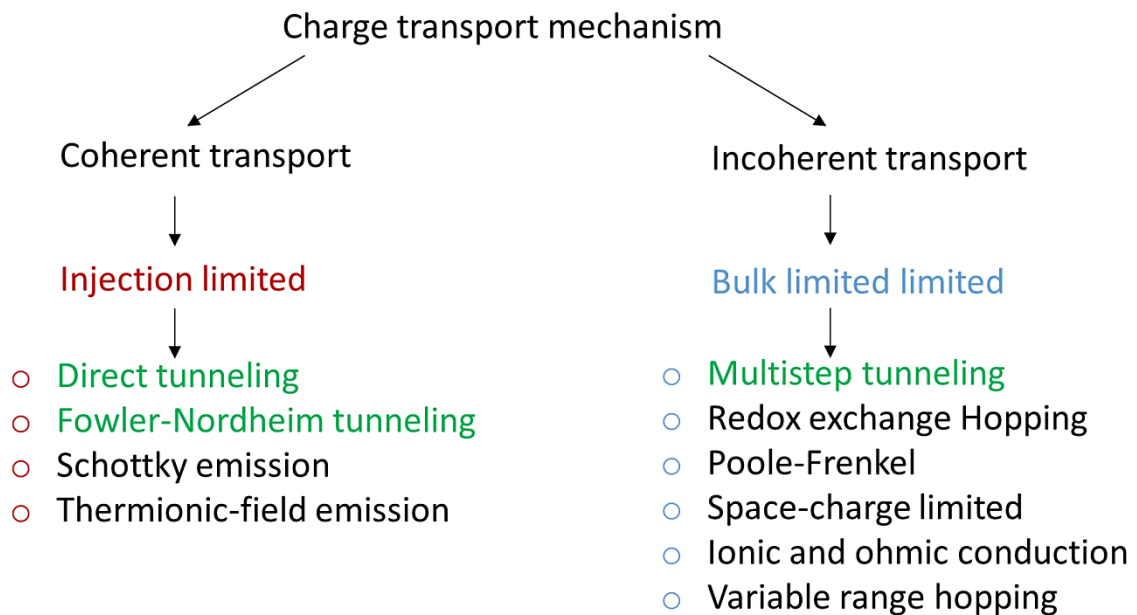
Charge transport mechanism

Coherent transport

Injection limited

- Direct tunneling
- Fowler-Nordheim tunneling
- Schottky emission
- Thermionic-field emission

Incoherent transport

Bulk limited limited

- Multistep tunneling
- Redox exchange Hopping
- Poole-Frenkel
- Space-charge limited
- Ionic and ohmic conduction
- Variable range hopping